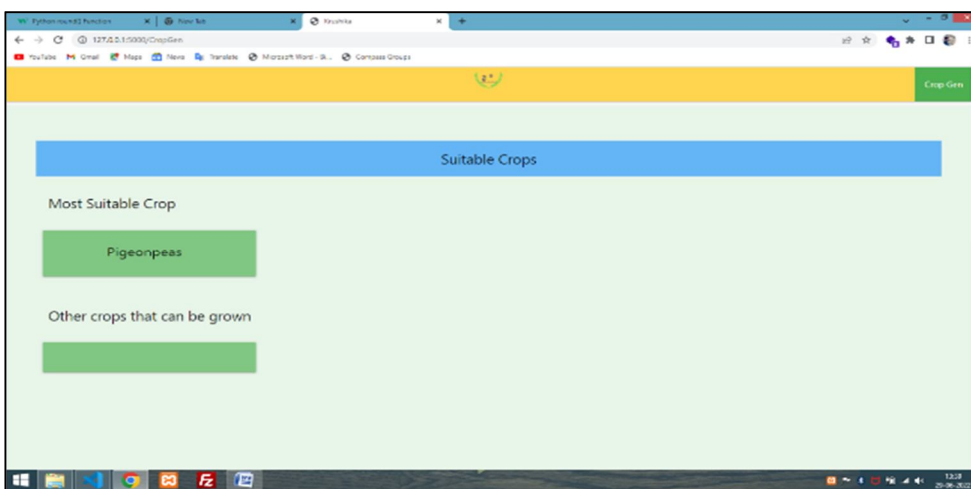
Python round() function
New Tab
Krushika
127.0.0.1:5000/CropGen
YouTube Gmail Maps News Translate Microsoft Word - St... Compass Groups

Crop Gen

Suitable Crops

Most Suitable Crop

Pigeonpeas

Other crops that can be grown

13:28
20-06-2022